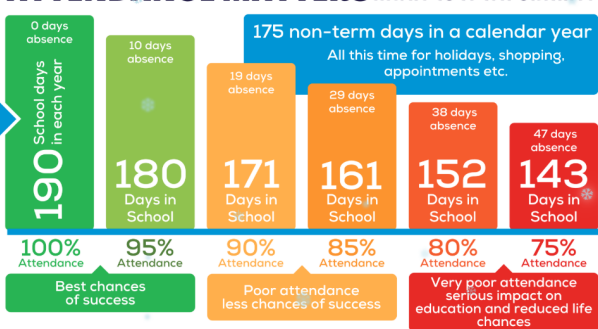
0 days absence

190 School days in each year

10 days absence

180 Days in School

19 days absence

171 Days in School

29 days absence

161 Days in School

38 days absence

152 Days in School

47 days absence

143 Days in School

175 non-term days in a calendar year
All this time for holidays, shopping, appointments etc.

100% Attendance

95% Attendance

90% Attendance

85% Attendance

80% Attendance

75% Attendance

Best chances of success

Poor attendance less chances of success

Very poor attendance serious impact on education and reduced life chances